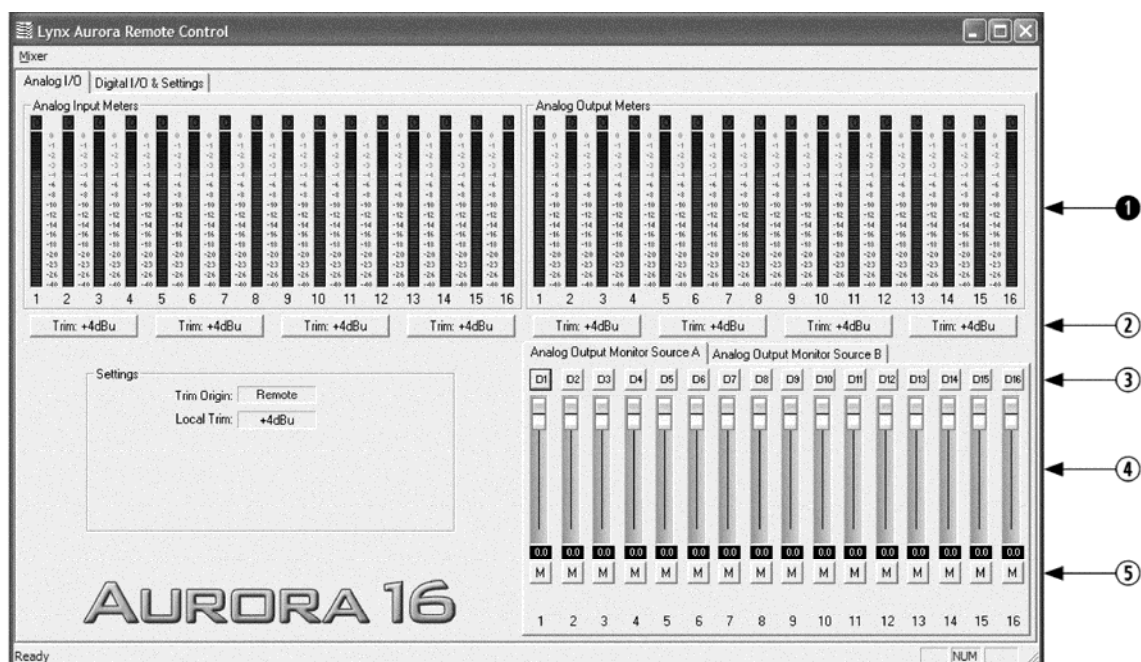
Lynx Aurora Remote Control

Mixer

Analog I/O | Digital I/O & Settings

Analog Input Meters

1 2 3 4 5 6 7 8 9 10 11 12 13 14 15 16

Trim: +4dBu Trim: +4dBu Trim: +4dBu Trim: +4dBu

Analog Output Meters

1 2 3 4 5 6 7 8 9 10 11 12 13 14 15 16

Trim: +4dBu Trim: +4dBu Trim: +4dBu Trim: +4dBu

❶

②

Settings

Trim Origin: Remote

Local Trim: +4dBu

Analog Output Monitor Source A | Analog Output Monitor Source B

D1 D2 D3 D4 D5 D6 D7 D8 D9 D10 D11 D12 D13 D14 D15 D16

③

④

0.0 0.0 0.0 0.0 0.0 0.0 0.0 0.0 0.0 0.0 0.0 0.0 0.0 0.0 0.0 0.0

M M M M M M M M M M M M M M M M

⑤

AURORA 16

1 2 3 4 5 6 7 8 9 10 11 12 13 14 15 16

Ready

NUM